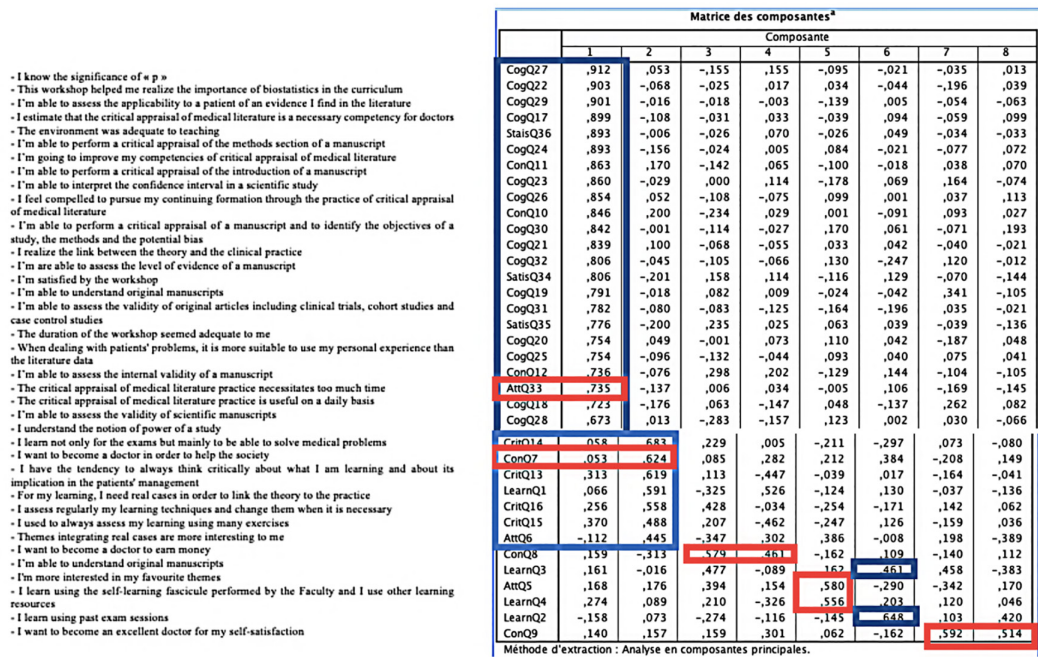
- I know the significance of « p »
- This workshop helped me realize the importance of biostatistics in the curriculum
- I'm able to assess the applicability to a patient of an evidence I find in the literature
- I estimate that the critical appraisal of medical literature is a necessary competency for doctors
- The environment was adequate to teaching
- I'm able to perform a critical appraisal of the methods section of a manuscript
- I'm going to improve my competencies of critical appraisal of medical literature
- I'm able to perform a critical appraisal of the introduction of a manuscript
- I'm able to interpret the confidence interval in a scientific study
- I feel compelled to pursue my continuing formation through the practice of critical appraisal of medical literature
- I'm able to perform a critical appraisal of a manuscript and to identify the objectives of a study, the methods and the potential bias
- I realize the link between the theory and the clinical practice
- I'm are able to assess the level of evidence of a manuscript
- I'm satisfied by the workshop
- I'm able to understand original manuscripts
- I'm able to assess the validity of original articles including clinical trials, cohort studies and case control studies
- The duration of the workshop seemed adequate to me
- When dealing with patients' problems, it is more suitable to use my personal experience than the literature data
- I'm able to assess the internal validity of a manuscript
- The critical appraisal of medical literature practice necessitates too much time
- The critical appraisal of medical literature is useful on a daily basis
- I'm able to assess the validity of scientific manuscripts
- I understand the notion of power of a study
- I learn not only for the exams but mainly to be able to solve medical problems
- I want to become a doctor in order to help the society
- I have the tendency to always think critically about what I am learning and about its implication in the patients' management
- For my learning, I need real cases in order to link the theory to the practice
- I assess regularly my learning techniques and change them when it is necessary
- I used to always assess my learning using many exercises
- Themes integrating real cases are more interesting to me
- I want to become a doctor to earn money
- I'm able to understand original manuscripts
- I'm more interested in my favourite themes
- I learn using the self-learning fascicule performed by the Faculty and I use other learning resources
- I learn using past exam sessions
- I want to become an excellent doctor for my self-satisfaction

Matrice des composantes$^a$

| | Composante | | | | | | | |
|---|---|---|---|---|---|---|---|---|
| | 1 | 2 | 3 | 4 | 5 | 6 | 7 | 8 |
| CogQ27 | ,912 | ,053 | -,155 | ,155 | -,095 | -,021 | -,035 | ,013 |
| CogQ22 | ,903 | -,068 | -,025 | ,017 | ,034 | -,044 | -,196 | ,039 |
| CogQ29 | ,901 | -,016 | -,018 | -,003 | -,139 | ,005 | -,054 | -,063 |
| CogQ17 | ,899 | -,108 | -,031 | ,033 | -,039 | ,094 | -,059 | ,099 |
| StaisQ36 | ,893 | -,006 | -,026 | ,070 | -,026 | ,049 | -,034 | -,033 |
| CogQ24 | ,893 | -,156 | -,024 | ,005 | ,084 | -,021 | -,077 | ,072 |
| ConQ11 | ,863 | ,170 | -,142 | ,065 | -,100 | -,018 | ,038 | ,070 |
| CogQ23 | ,860 | -,029 | ,000 | ,114 | -,178 | ,069 | ,164 | -,074 |
| CogQ26 | ,854 | ,052 | -,108 | -,075 | ,099 | ,001 | ,037 | ,113 |
| ConQ10 | ,846 | ,200 | -,234 | ,029 | ,001 | -,091 | ,093 | ,027 |
| CogQ30 | ,842 | -,001 | -,114 | -,027 | ,170 | ,061 | -,071 | ,193 |
| CogQ21 | ,839 | ,100 | -,068 | -,055 | ,033 | ,042 | -,040 | -,021 |
| CogQ32 | ,806 | -,045 | -,105 | -,066 | ,130 | -,247 | ,120 | -,012 |
| SatisQ34 | ,806 | -,201 | ,158 | ,114 | -,116 | ,129 | -,070 | -,144 |
| CogQ19 | ,791 | -,018 | ,082 | ,009 | -,024 | -,042 | ,341 | -,105 |
| CogQ31 | ,782 | -,080 | -,083 | -,125 | -,164 | -,196 | ,035 | -,021 |
| SatisQ35 | ,776 | -,200 | ,235 | ,025 | ,063 | ,039 | -,039 | -,136 |
| CogQ20 | ,754 | ,049 | -,001 | ,073 | ,110 | ,042 | -,187 | ,048 |
| CogQ25 | ,754 | -,096 | -,132 | -,044 | ,093 | ,040 | ,075 | ,041 |
| ConQ12 | ,736 | -,076 | ,298 | ,202 | -,129 | ,144 | -,104 | -,105 |
| AttQ33 | ,735 | -,137 | ,006 | ,034 | -,005 | ,106 | -,169 | -,145 |
| CogQ18 | ,723 | -,176 | ,063 | -,147 | ,048 | -,137 | ,262 | ,082 |
| CogQ28 | ,673 | ,013 | -,283 | -,157 | ,123 | ,002 | ,030 | -,066 |
| CritQ14 | ,058 | ,683 | ,229 | ,005 | -,211 | -,297 | ,073 | -,080 |
| ConQ7 | ,053 | ,624 | ,085 | ,282 | ,212 | ,384 | -,208 | ,149 |
| CritQ13 | ,313 | ,619 | ,113 | -,447 | -,039 | ,017 | -,164 | -,041 |
| LearnQ1 | ,066 | ,591 | -,325 | ,526 | -,124 | ,130 | -,037 | -,136 |
| CritQ16 | ,256 | ,558 | ,428 | -,034 | -,254 | -,171 | ,142 | ,062 |
| CritQ15 | ,370 | ,488 | ,207 | -,462 | -,247 | ,126 | -,159 | ,036 |
| AttQ6 | -,112 | ,445 | -,347 | ,302 | ,386 | -,008 | ,198 | -,389 |
| ConQ8 | ,159 | -,313 | ,579 | ,461 | -,162 | ,109 | -,140 | ,112 |
| LearnQ3 | ,161 | -,016 | ,477 | -,089 | ,162 | ,461 | ,458 | -,383 |
| AttQ5 | ,168 | ,176 | ,394 | ,154 | ,580 | -,290 | -,342 | ,170 |
| LearnQ4 | ,274 | ,089 | ,210 | -,326 | ,556 | ,203 | ,120 | ,046 |
| LearnQ2 | -,158 | ,073 | -,274 | -,116 | -,145 | ,648 | ,103 | ,420 |
| ConQ9 | ,140 | ,157 | ,159 | ,301 | ,062 | -,162 | ,592 | ,514 |

Méthode d'extraction : Analyse en composantes principales.